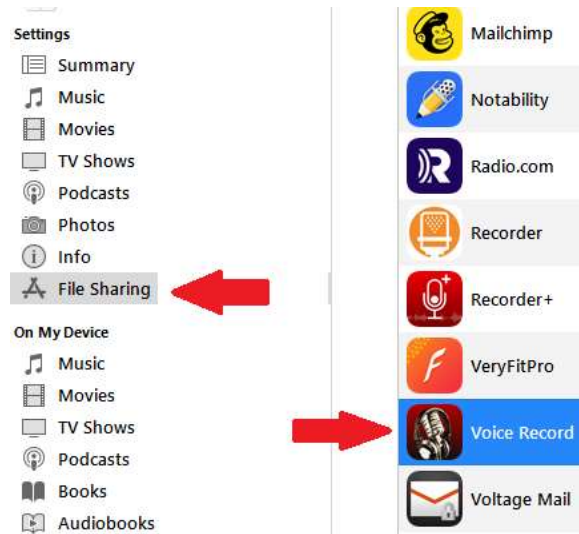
Settings
Summary
Music
Movies
TV Shows
Podcasts
Photos
Info
File Sharing
On My Device
Music
Movies
TV Shows
Podcasts
Books
Audiobooks

Mailchimp
Notability
Radio.com
Recorder
Recorder+
VeryFitPro
Voice Record
Voltage Mail